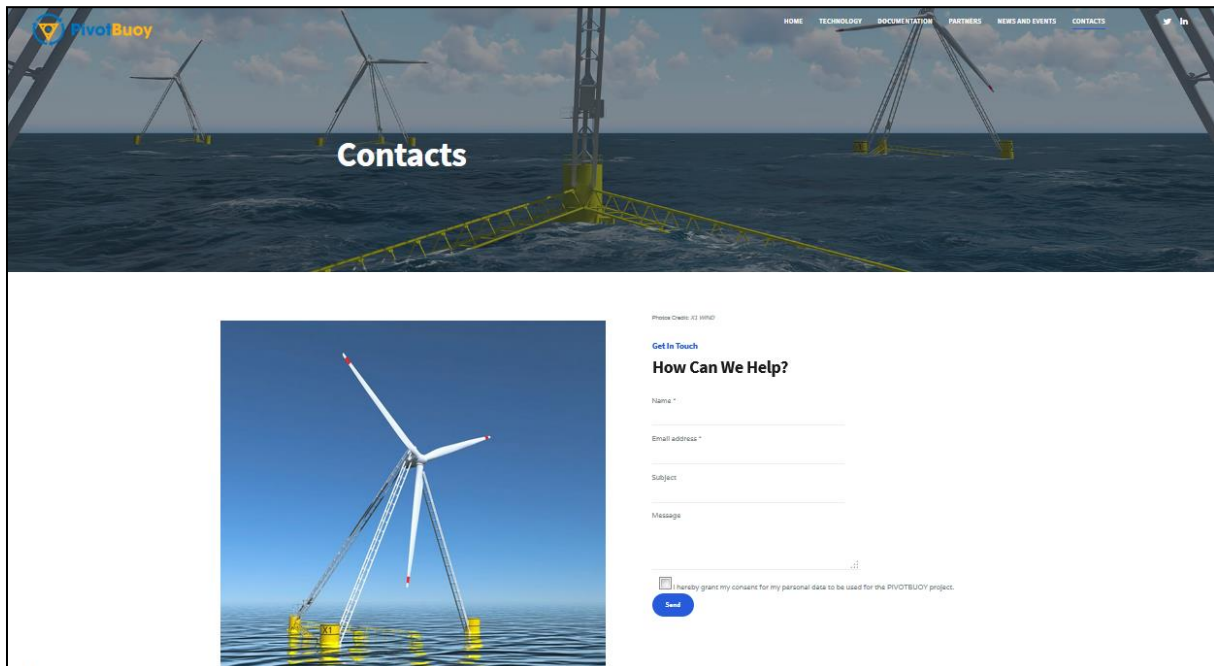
PivotBuoy

HOME TECHNOLOGY DOCUMENTATION PARTNERS NEWS AND EVENTS CONTACTS

Contacts

Photos Credit: X1 WIND

Get In Touch

How Can We Help?

Name *

Email address *

Subject

Message

I hereby grant my consent for my personal data to be used for the PIVOTBUOY project.

Send

X1